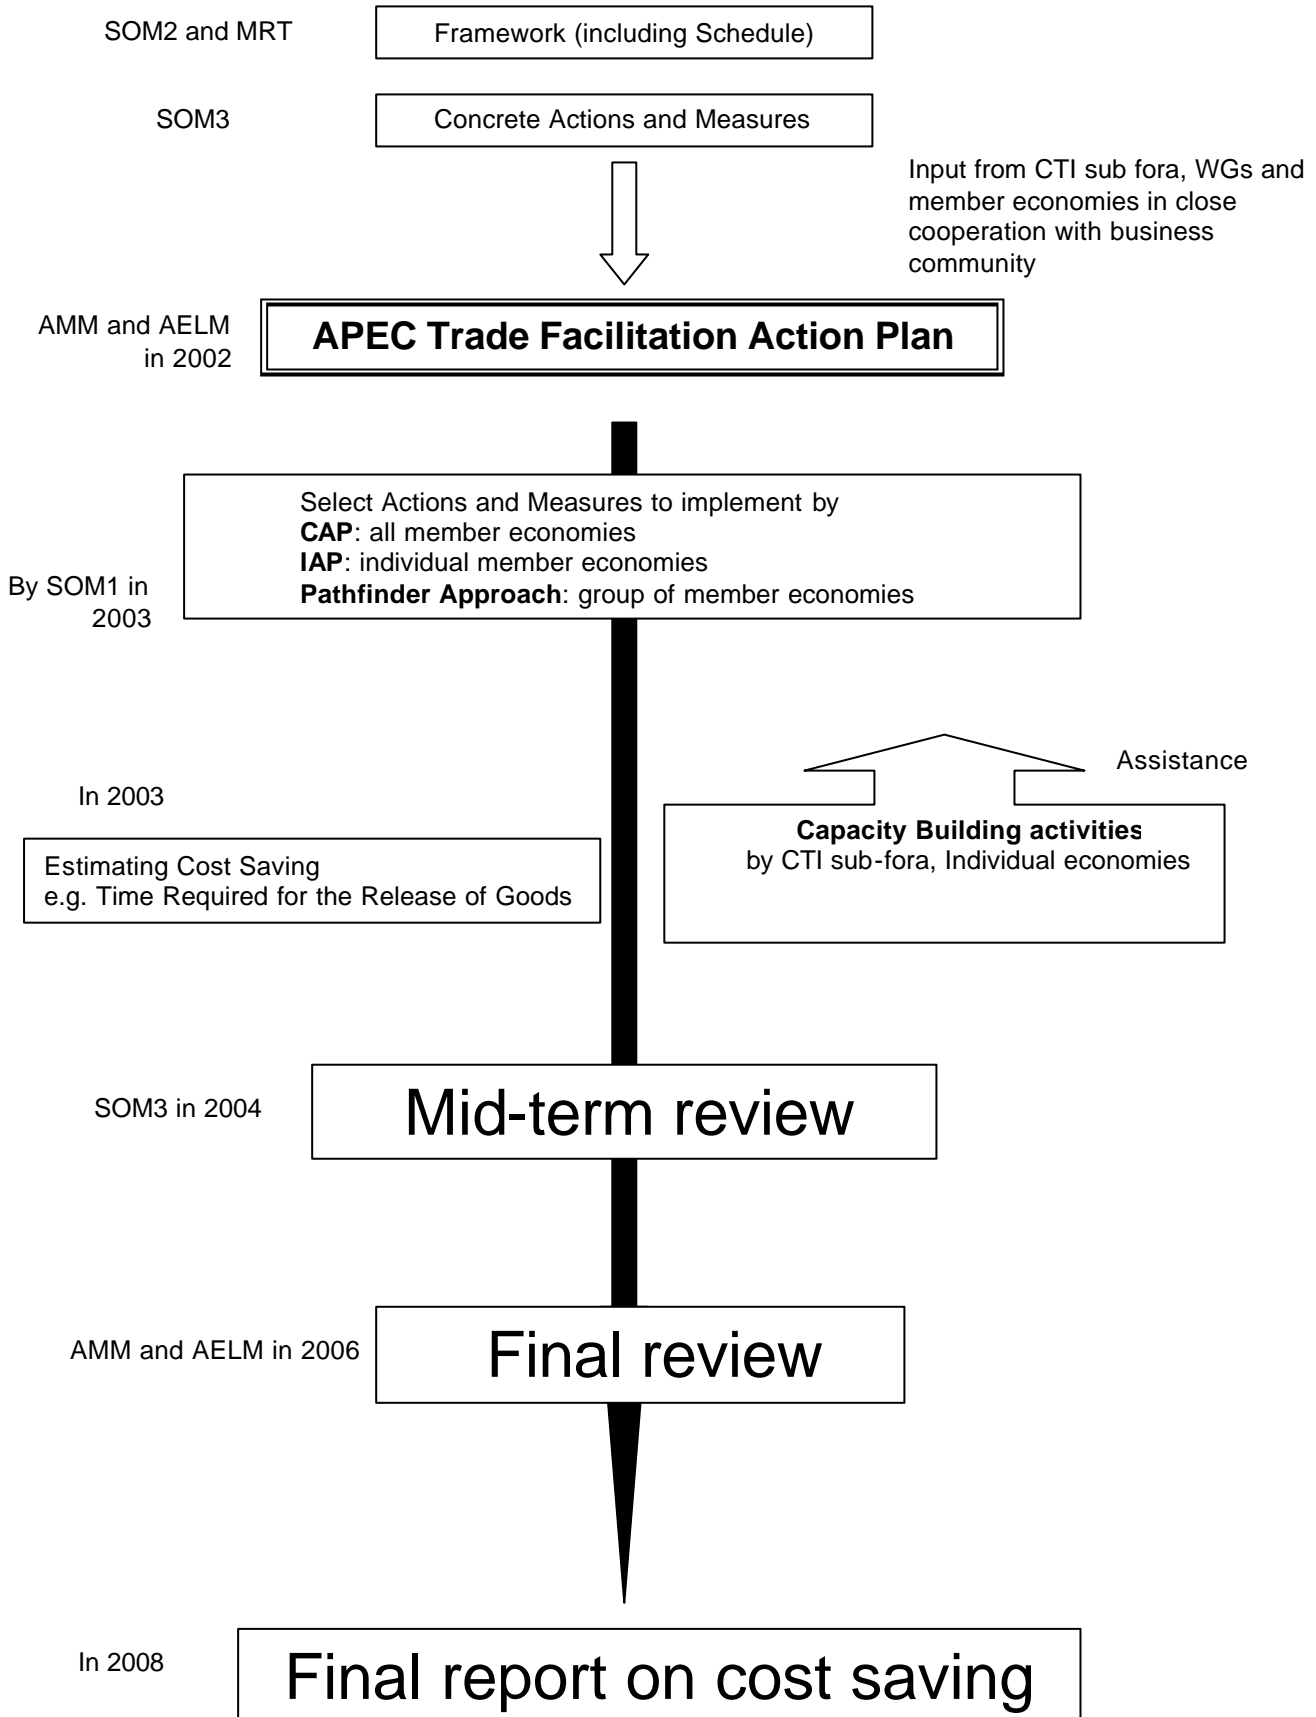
SOM2 and MRT

Framework (including Schedule)

SOM3

Concrete Actions and Measures

Input from CTI sub fora, WGs and member economies in close cooperation with business community

AMM and AELM in 2002

**APEC Trade Facilitation Action Plan**

Select Actions and Measures to implement by
**CAP**: all member economies
**IAP**: individual member economies
**Pathfinder Approach**: group of member economies

By SOM1 in 2003

Assistance

In 2003

**Capacity Building activities**
by CTI sub-fora, Individual economies

Estimating Cost Saving
e.g. Time Required for the Release of Goods

SOM3 in 2004

Mid-term review

AMM and AELM in 2006

Final review

In 2008

Final report on cost saving